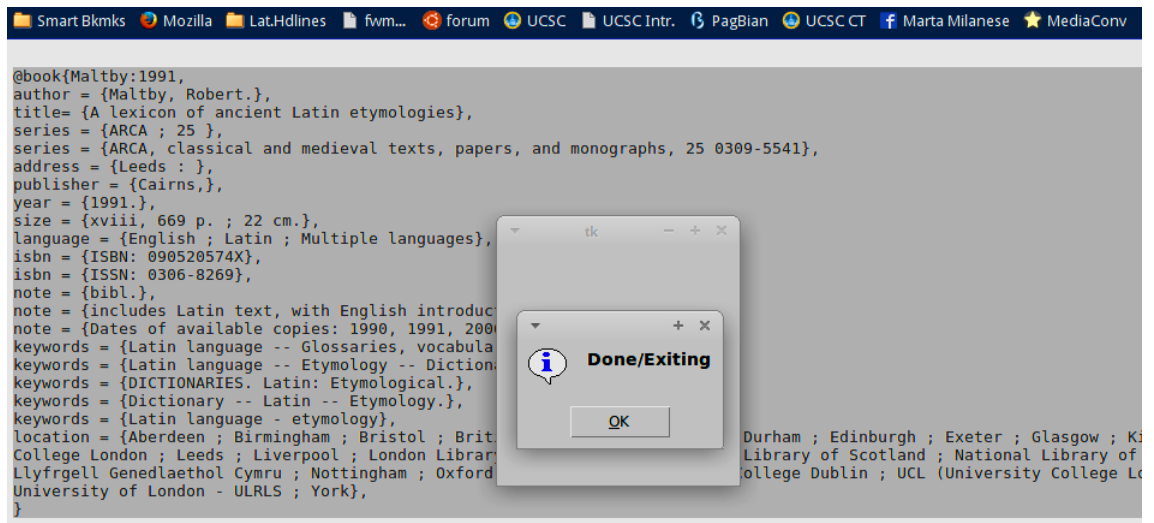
Smart Bkmks Mozilla Lat.Hdlines fwm... forum UCSC UCSC Intr. PagBian UCSC CT Marta Milanese MediaConv

@book{Maltby:1991,
author = {Maltby, Robert.},
title= {A lexicon of ancient Latin etymologies},
series = {ARCA ; 25 },
series = {ARCA, classical and medieval texts, papers, and monographs, 25 0309-5541},
address = {Leeds : },
publisher = {Cairns,},
year = {1991.},
size = {xviii, 669 p. ; 22 cm.},
language = {English ; Latin ; Multiple languages},
isbn = {ISBN: 090520574X},
isbn = {ISSN: 0306-8269},
note = {bibl.},
note = {includes Latin text, with English introduc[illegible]
note = {Dates of available copies: 1990, 1991, 200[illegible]
keywords = {Latin language -- Glossaries, vocabula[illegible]
keywords = {Latin language -- Etymology -- Dictiona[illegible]
keywords = {DICTIONARIES. Latin: Etymological.},
keywords = {Dictionary -- Latin -- Etymology.},
keywords = {Latin language - etymology},
location = {Aberdeen ; Birmingham ; Bristol ; Brit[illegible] Durham ; Edinburgh ; Exeter ; Glasgow ; Ki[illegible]
College London ; Leeds ; Liverpool ; London Library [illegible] Library of Scotland ; National Library of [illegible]
Llyfrgell Genedlaethol Cymru ; Nottingham ; Oxford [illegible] College Dublin ; UCL (University College Lo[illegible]
University of London - ULRLS ; York},
}

tk

Done/Exiting

OK